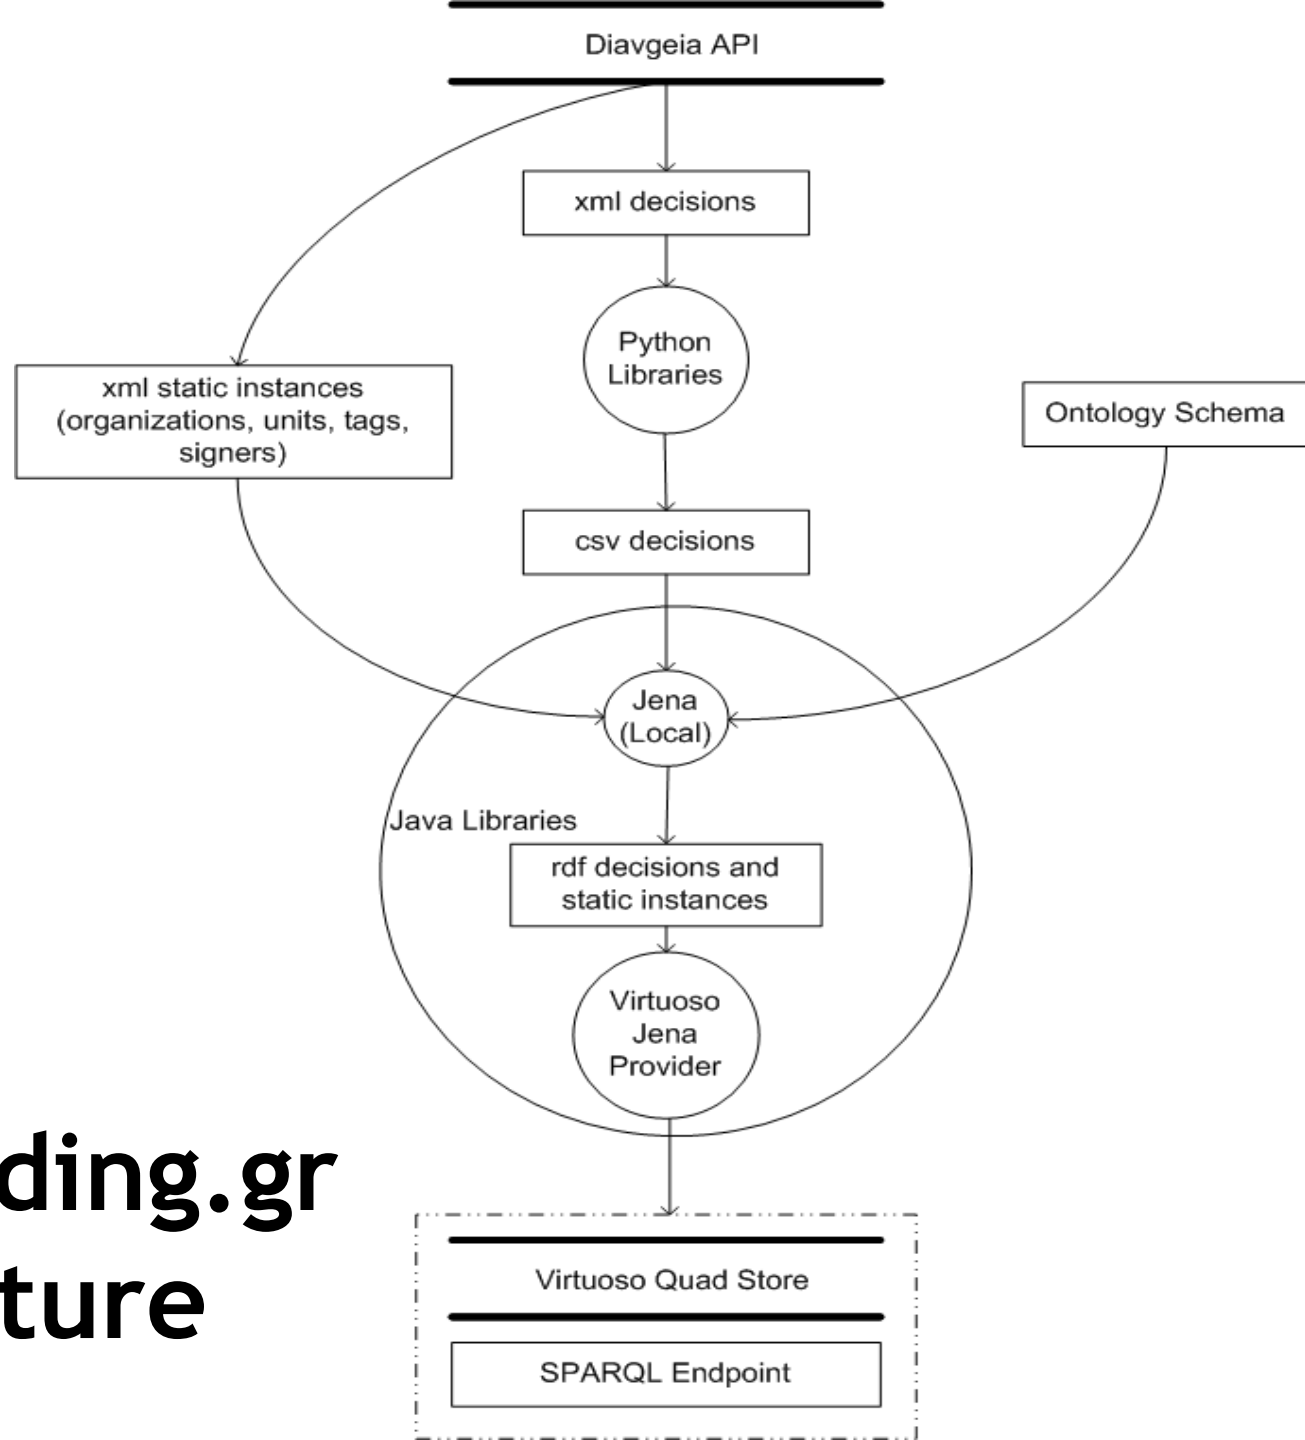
Diavgeia API

xml decisions

Python Libraries

xml static instances (organizations, units, tags, signers)

Ontology Schema

csv decisions

Jena (Local)

Java Libraries

rdf decisions and static instances

Virtuoso Jena Provider

ding.gr
ture

Virtuoso Quad Store

SPARQL Endpoint